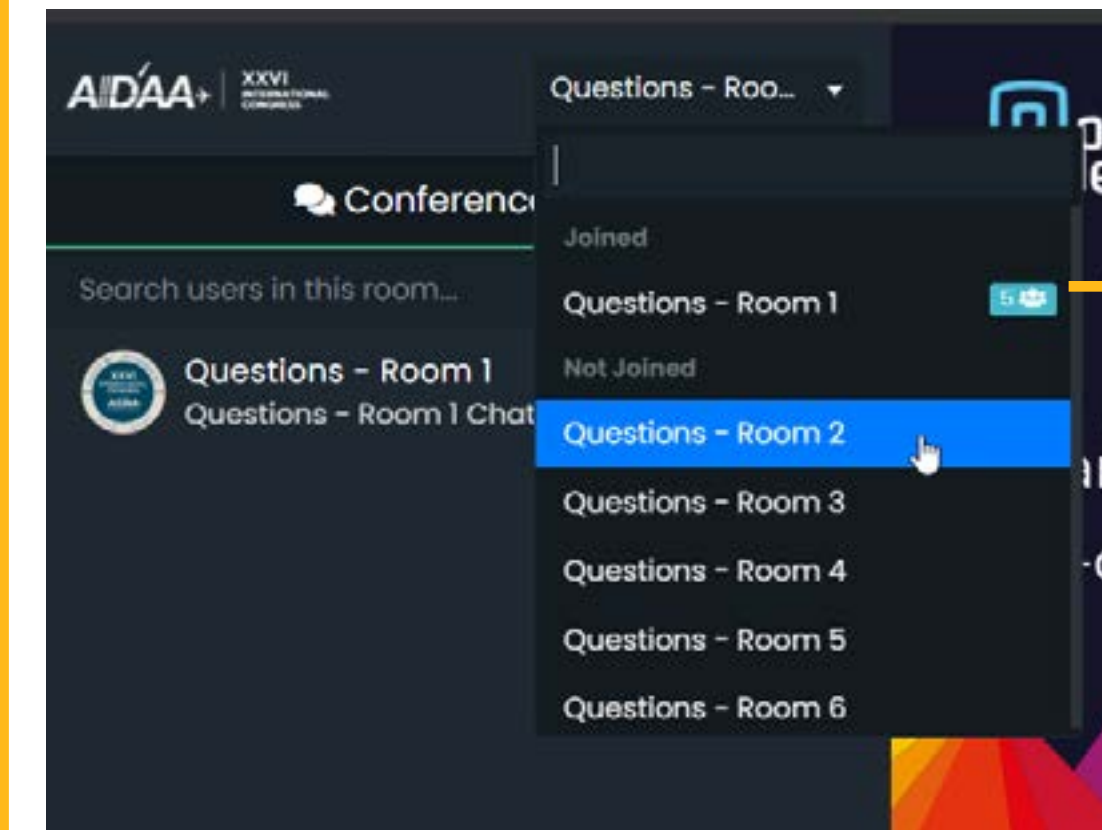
AIDAA+ XXVI INTERNATIONAL CONGRESS

Questions - Roo...

Conferenc

Search users in this room...

Questions - Room 1
Questions - Room 1 Chat

Joined

Questions - Room 1 5

Not Joined

Questions - Room 2

Questions - Room 3

Questions - Room 4

Questions - Room 5

Questions - Room 6